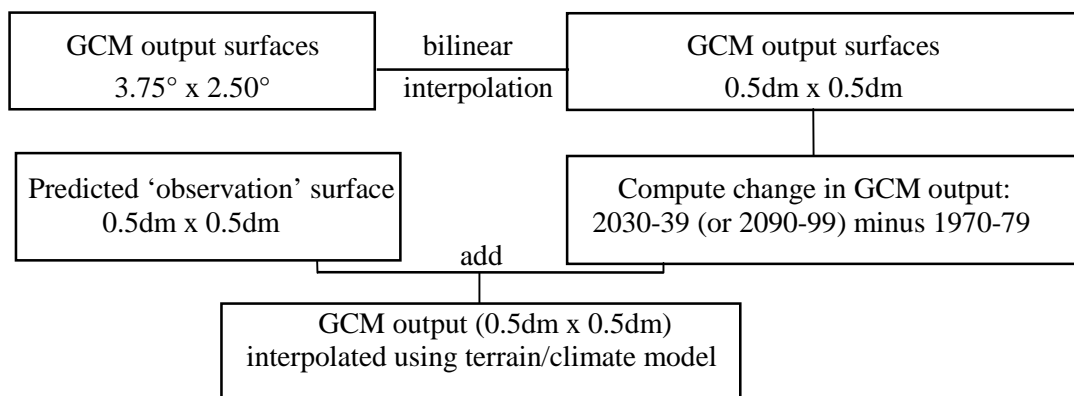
GCM output surfaces
3.75° x 2.50°

bilinear interpolation

GCM output surfaces
0.5dm x 0.5dm

Predicted 'observation' surface
0.5dm x 0.5dm

Compute change in GCM output:
2030-39 (or 2090-99) minus 1970-79

add

GCM output (0.5dm x 0.5dm)
interpolated using terrain/climate model